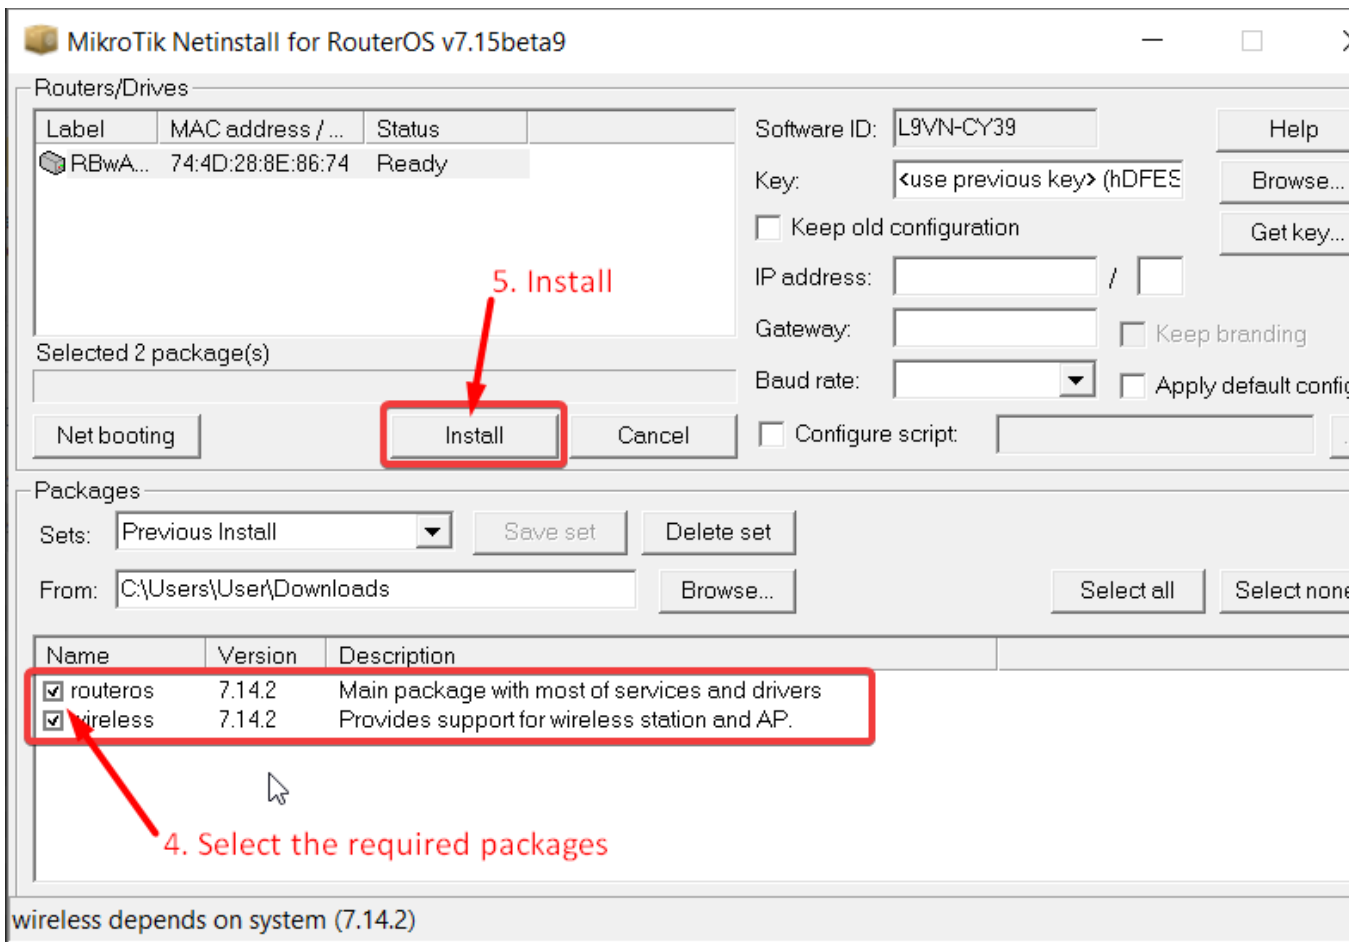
MikroTik Netinstall for RouterOS v7.15beta9

Routers/Drives

| Label | MAC address / ... | Status |
|---|---|---|
| RBwA... | 74:4D:28:8E:86:74 | Ready |

Selected 2 package(s)

Net booting

5. Install

Install

Cancel

Software ID: L9VN-CY39

Key: <use previous key> (hDFES

Keep old configuration

IP address: /

Gateway:

Keep branding

Baud rate:

Apply default config

Configure script:

Help

Browse...

Get key...

Packages

Sets: Previous Install

Save set

Delete set

From: C:\Users\User\Downloads

Browse...

Select all

Select none

| Name | Version | Description |
|---|---|---|
| routeros | 7.14.2 | Main package with most of services and drivers |
| wireless | 7.14.2 | Provides support for wireless station and AP. |

4. Select the required packages

wireless depends on system (7.14.2)